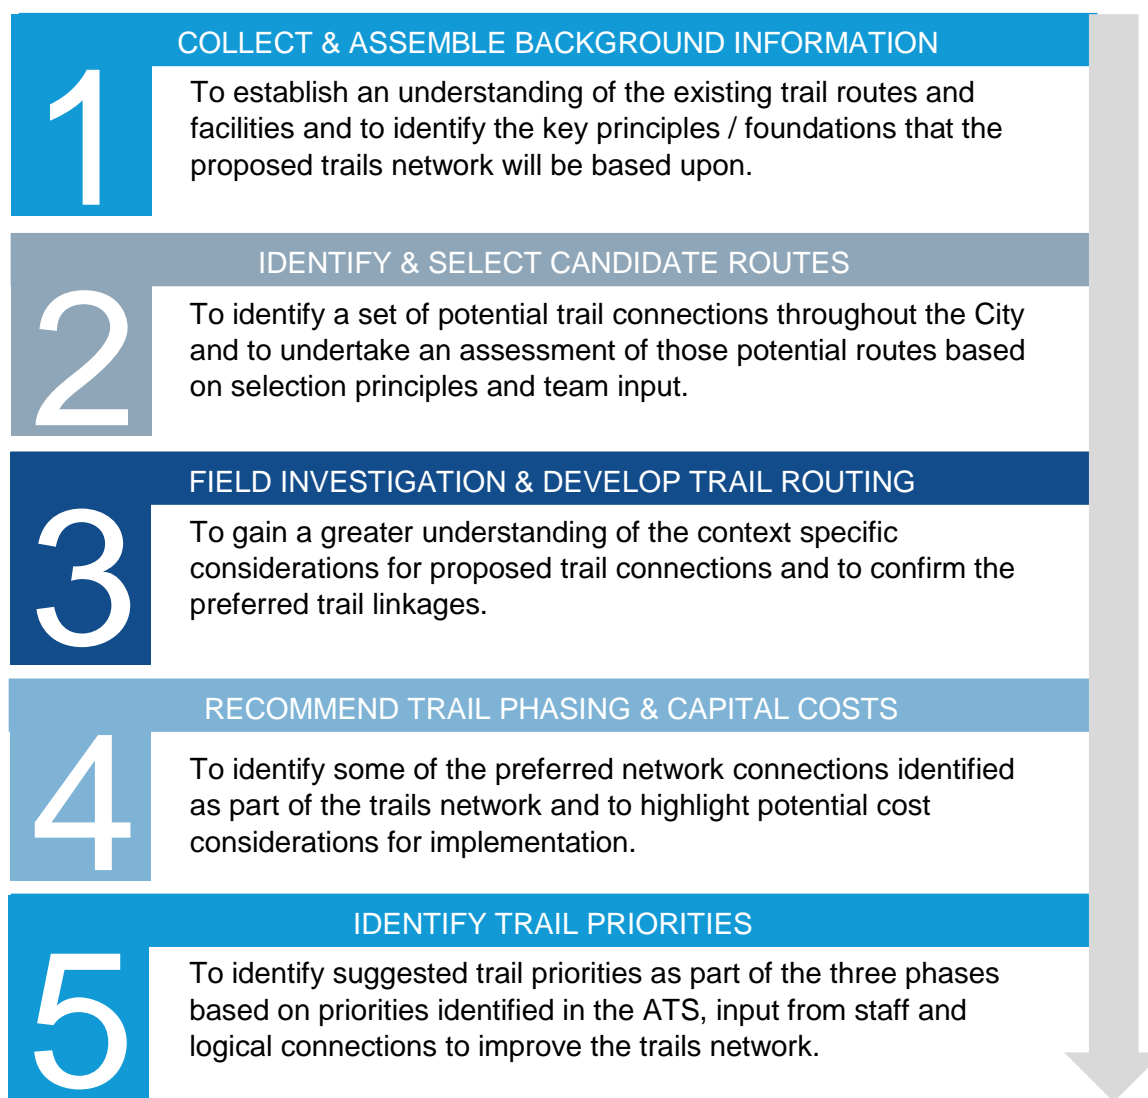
1

COLLECT & ASSEMBLE BACKGROUND INFORMATION

To establish an understanding of the existing trail routes and facilities and to identify the key principles / foundations that the proposed trails network will be based upon.

2

IDENTIFY & SELECT CANDIDATE ROUTES

To identify a set of potential trail connections throughout the City and to undertake an assessment of those potential routes based on selection principles and team input.

3

FIELD INVESTIGATION & DEVELOP TRAIL ROUTING

To gain a greater understanding of the context specific considerations for proposed trail connections and to confirm the preferred trail linkages.

4

RECOMMEND TRAIL PHASING & CAPITAL COSTS

To identify some of the preferred network connections identified as part of the trails network and to highlight potential cost considerations for implementation.

5

IDENTIFY TRAIL PRIORITIES

To identify suggested trail priorities as part of the three phases based on priorities identified in the ATS, input from staff and logical connections to improve the trails network.